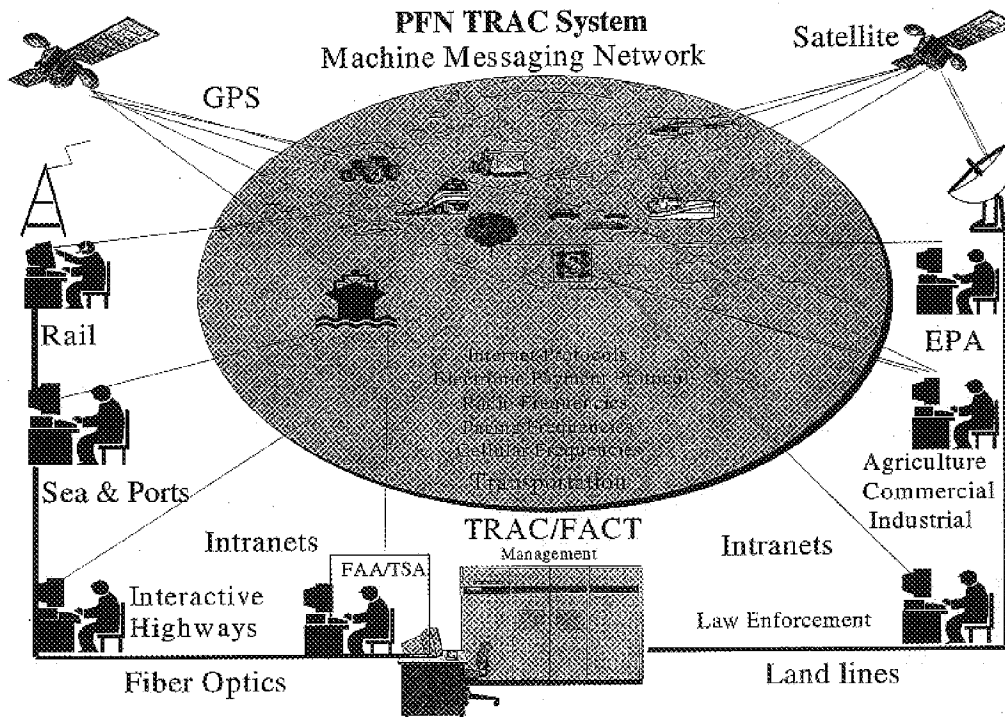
PFN TRAC System
Machine Messaging Network

GPS

Satellite

Rail

EPA

Internet Protocols
Electronic Payment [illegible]
Radio Frequencies
Paging Frequencies
Cellular Frequencies
Transportation

Sea & Ports

Agriculture
Commercial
Industrial

Intranets

TRAC/FACT
Management

Intranets

FAA/TSA

Interactive
Highways

Law Enforcement

Fiber Optics

Land lines